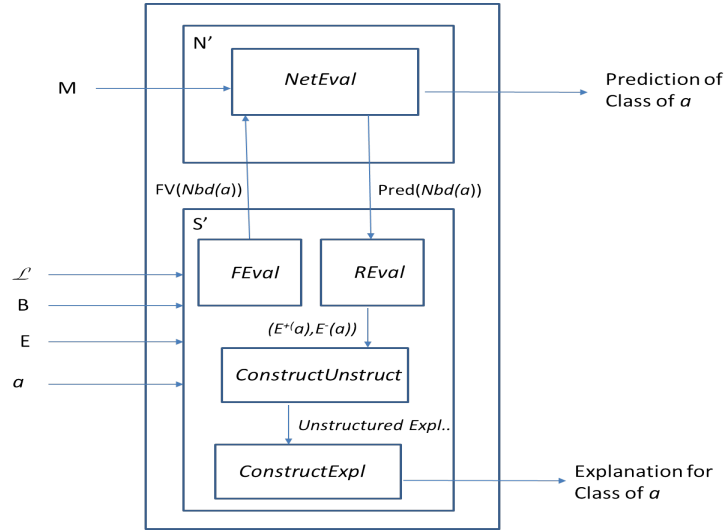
N'

M

NetEval

Prediction of Class of $a$

FV($Nbd(a)$)

Pred($Nbd(a)$)

S'

$\mathscr{L}$

B

E

$a$

FEval

REval

$(E^{+}(a), E^{-}(a))$

ConstructUnstruct

Unstructured Expl..

ConstructExpl

Explanation for Class of $a$